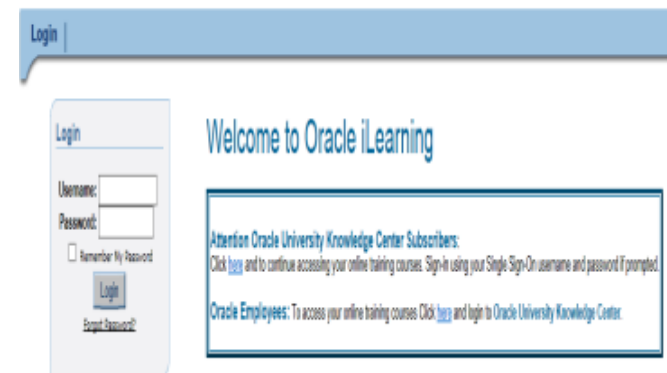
Login

Login

Username:

Password:

Remember My Password

Login

Forgot Password?

Welcome to Oracle iLearning

Attention Oracle University Knowledge Center Subscribers:
Click here and to continue accessing your online training courses. Sign-in using your Single Sign-On username and password if prompted.

Oracle Employees: To access your online training courses Click here and login to Oracle University Knowledge Center.